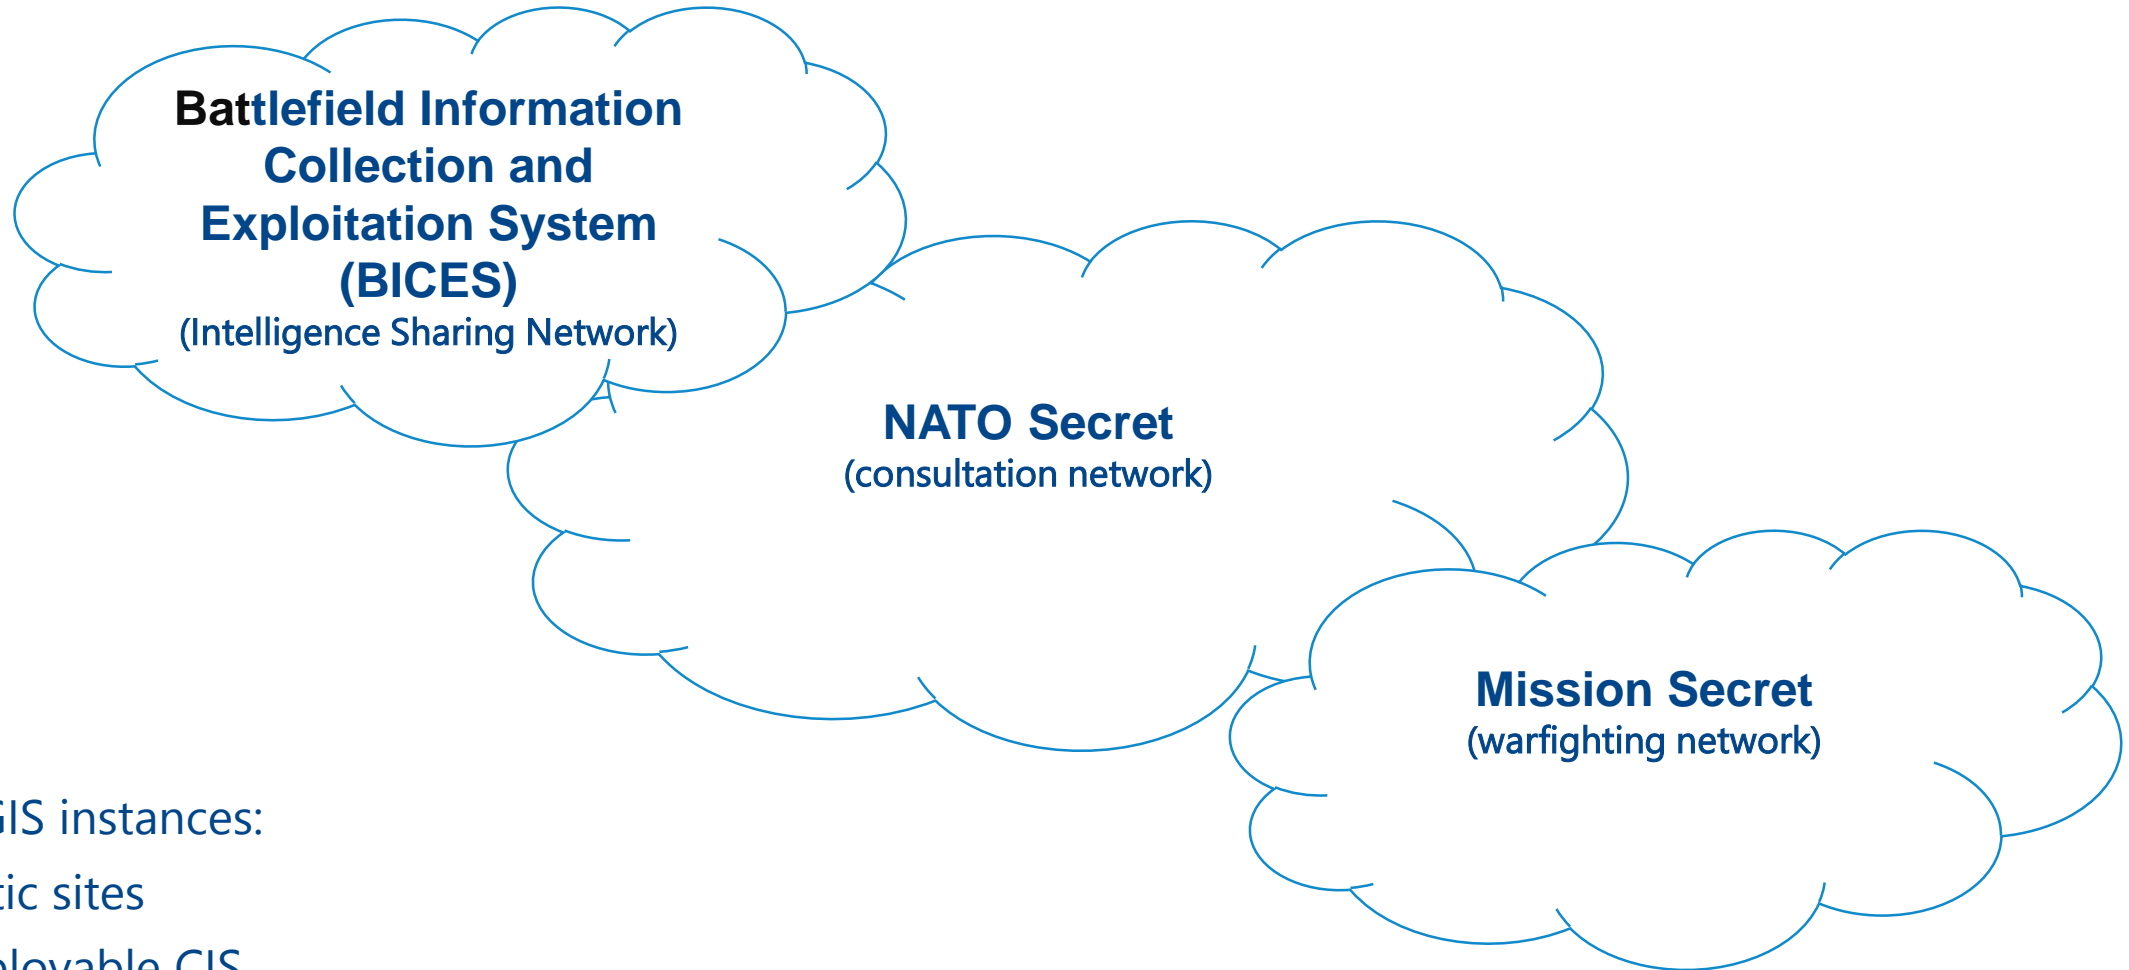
Battlefield Information Collection and Exploitation System (BICES)
(Intelligence Sharing Network)

NATO Secret
(consultation network)

Mission Secret
(warfighting network)

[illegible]IS instances:
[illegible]tic sites
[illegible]loyable CIS